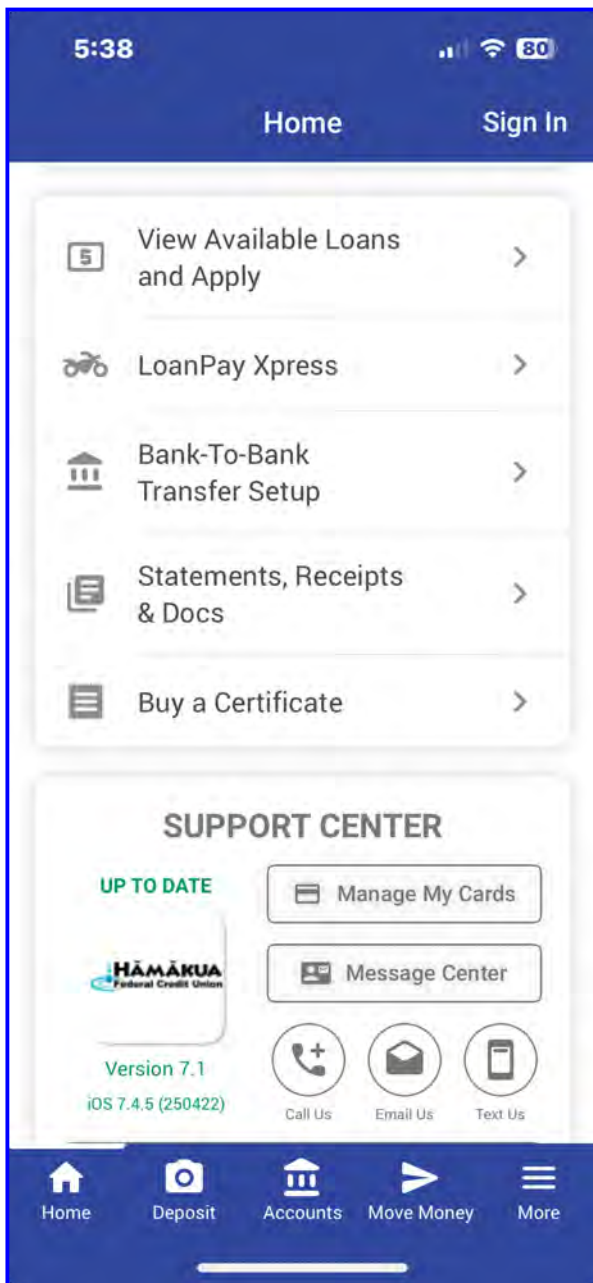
5:38

80

Home

Sign In

View Available Loans and Apply

LoanPay Xpress

Bank-To-Bank Transfer Setup

Statements, Receipts & Docs

Buy a Certificate

SUPPORT CENTER

UP TO DATE

HĀMĀKUA
Federal Credit Union

Version 7.1

iOS 7.4.5 (250422)

Manage My Cards

Message Center

Call Us

Email Us

Text Us

Home

Deposit

Accounts

Move Money

More